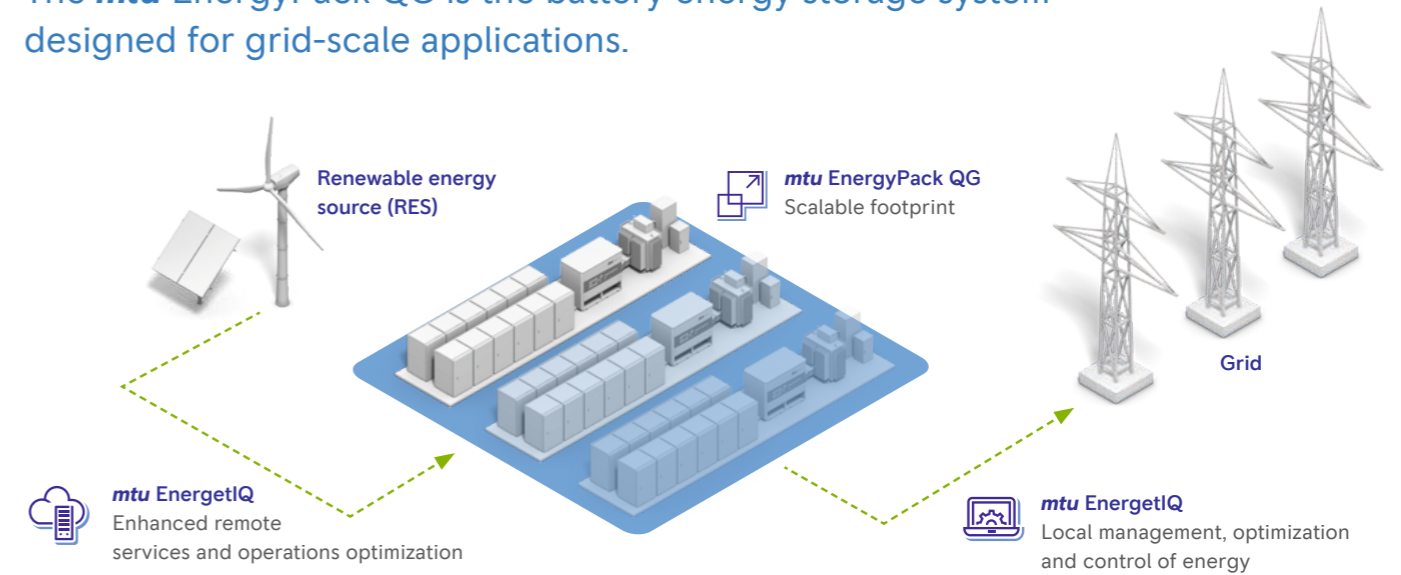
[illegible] designed for grid-scale applications.

Renewable energy source (RES)

mtu EnergyPack QG
Scalable footprint

Grid

mtu EnergetIQ
Enhanced remote services and operations optimization

mtu EnergetIQ
Local management, optimization and control of energy